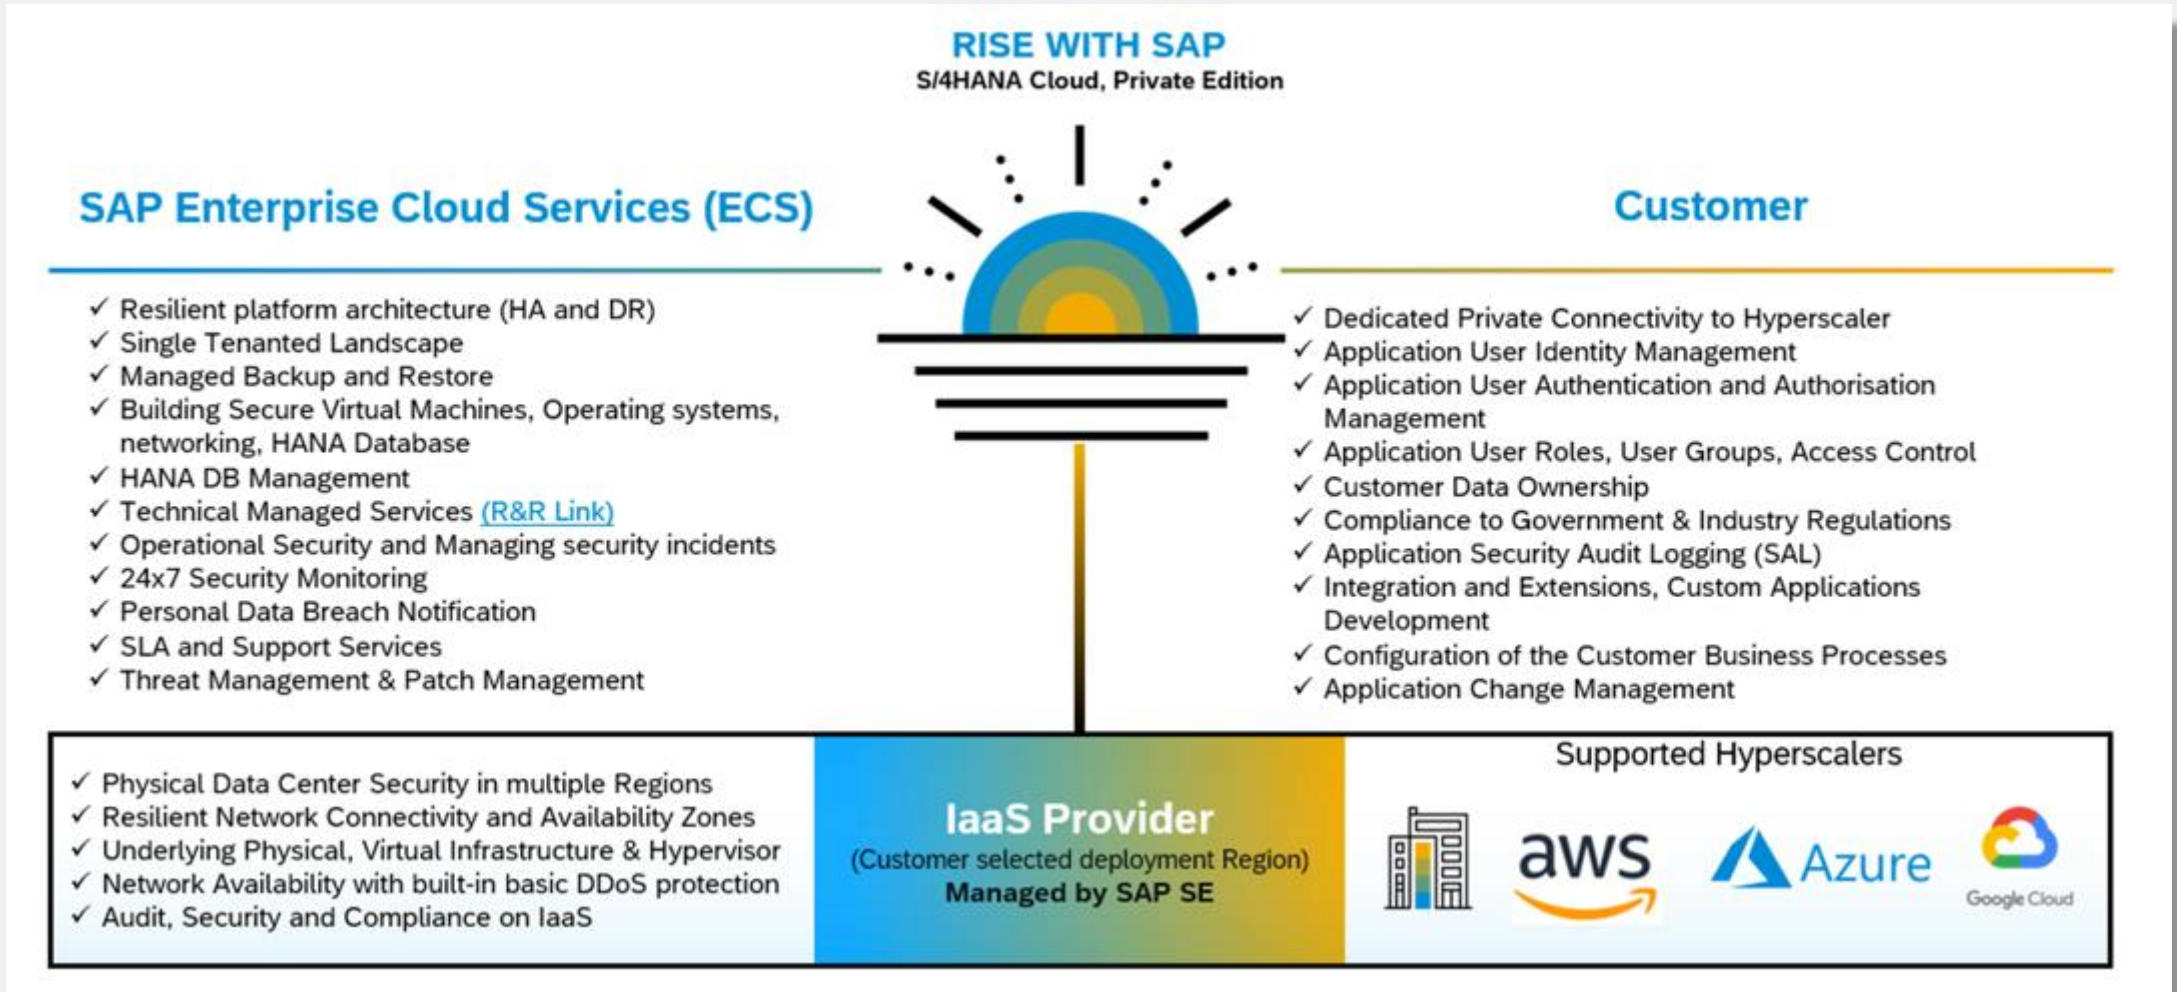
RISE WITH SAP
S/4HANA Cloud, Private Edition

SAP Enterprise Cloud Services (ECS)

✓ Resilient platform architecture (HA and DR)
✓ Single Tenanted Landscape
✓ Managed Backup and Restore
✓ Building Secure Virtual Machines, Operating systems, networking, HANA Database
✓ HANA DB Management
✓ Technical Managed Services (R&R Link)
✓ Operational Security and Managing security incidents
✓ 24x7 Security Monitoring
✓ Personal Data Breach Notification
✓ SLA and Support Services
✓ Threat Management & Patch Management

Customer

✓ Dedicated Private Connectivity to Hyperscaler
✓ Application User Identity Management
✓ Application User Authentication and Authorisation Management
✓ Application User Roles, User Groups, Access Control
✓ Customer Data Ownership
✓ Compliance to Government & Industry Regulations
✓ Application Security Audit Logging (SAL)
✓ Integration and Extensions, Custom Applications Development
✓ Configuration of the Customer Business Processes
✓ Application Change Management

✓ Physical Data Center Security in multiple Regions
✓ Resilient Network Connectivity and Availability Zones
✓ Underlying Physical, Virtual Infrastructure & Hypervisor
✓ Network Availability with built-in basic DDoS protection
✓ Audit, Security and Compliance on IaaS

IaaS Provider
(Customer selected deployment Region)
Managed by SAP SE

Supported Hyperscalers

aws

Azure

Google Cloud